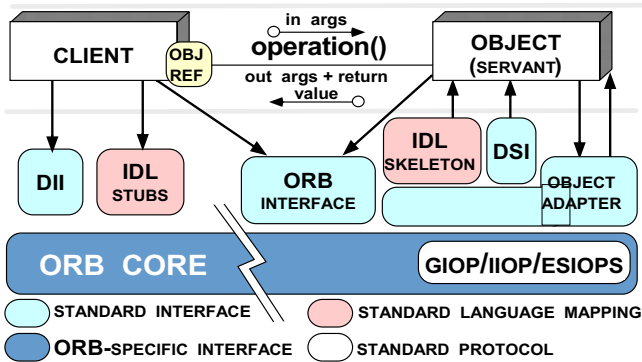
CLIENT

OBJ REF

in args

operation()

out args + return value

OBJECT (SERVANT)

DII

IDL STUBS

ORB INTERFACE

IDL SKELETON

DSI

OBJECT ADAPTER

ORB CORE

GIOP/IIOP/ESIOPS

STANDARD INTERFACE

STANDARD LANGUAGE MAPPING

ORB-SPECIFIC INTERFACE

STANDARD PROTOCOL